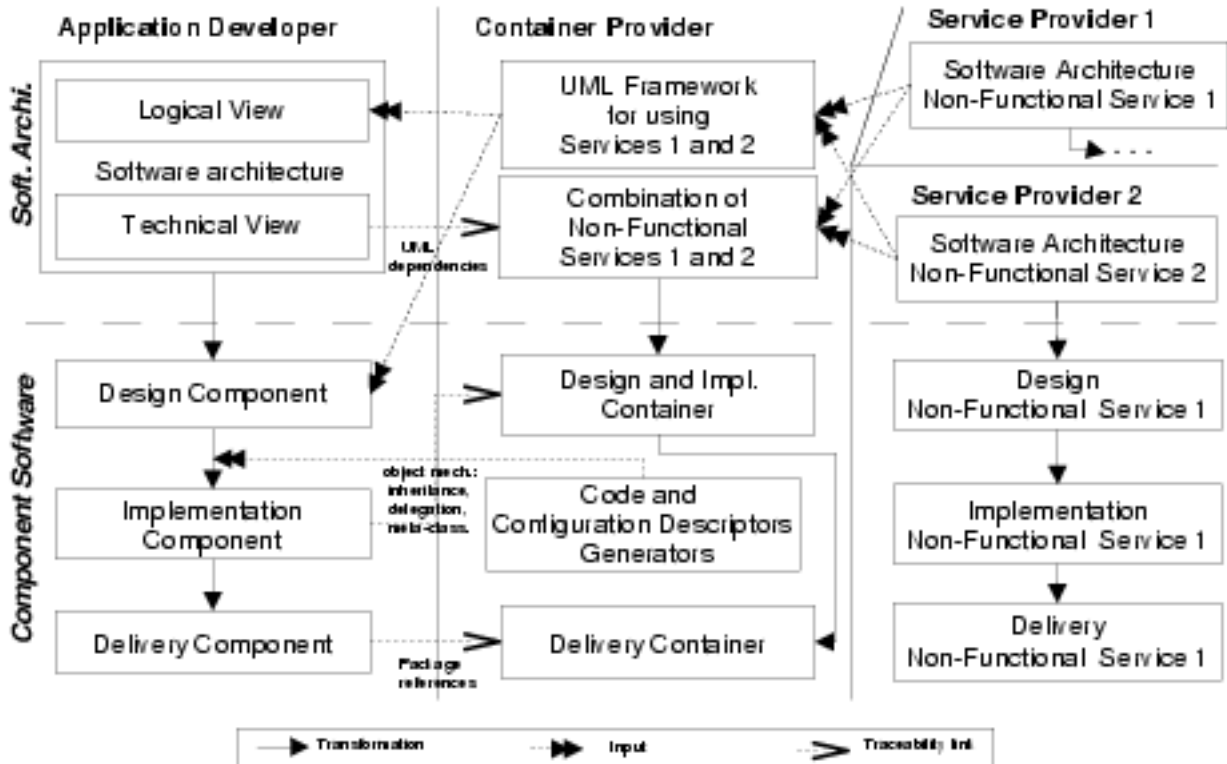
Application Developer

Container Provider

Service Provider 1

Soft. Archi.

Logical View

Software architecture

Technical View

UML Framework for using Services 1 and 2

Combination of Non-Functional Services 1 and 2

UML dependencies

Software Architecture Non-Functional Service 1

. . .

Service Provider 2

Software Architecture Non-Functional Service 2

Component Software

Design Component

Design and Impl. Container

Design Non-Functional Service 1

object mech.: inheritance, delegation, meta-class.

Implementation Component

Code and Configuration Descriptors Generators

Implementation Non-Functional Service 1

Delivery Component

Delivery Container

Package references

Delivery Non-Functional Service 1

Transformation

Input

Traceability link